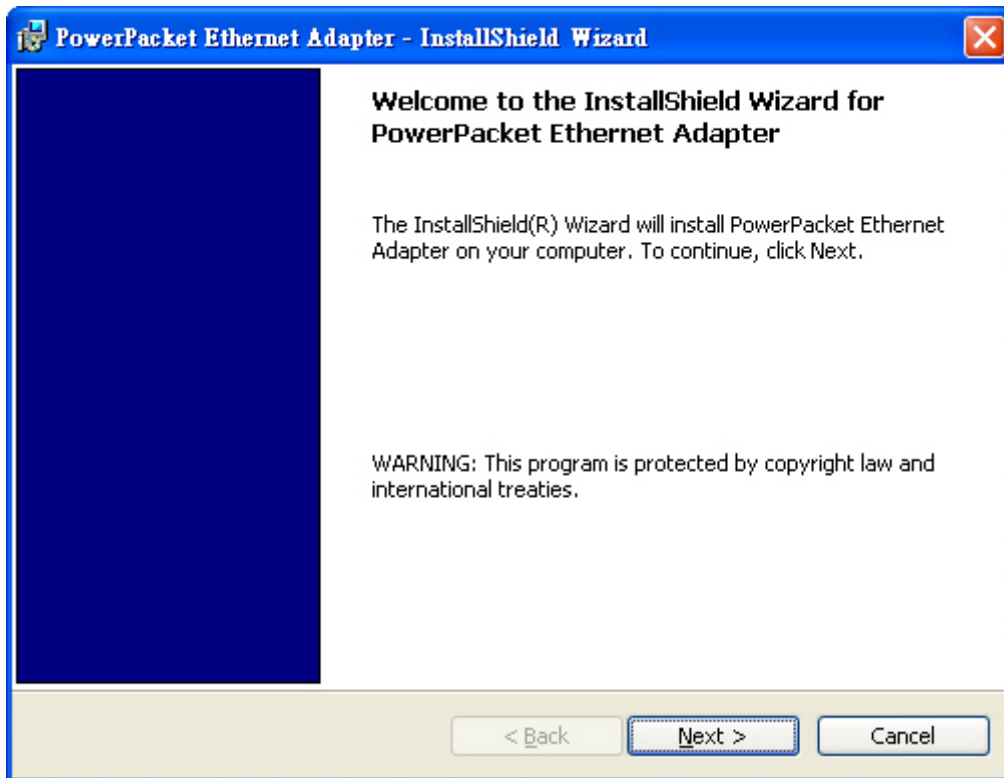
PowerPacket Ethernet Adapter - InstallShield Wizard

Welcome to the InstallShield Wizard for PowerPacket Ethernet Adapter

The InstallShield(R) Wizard will install PowerPacket Ethernet Adapter on your computer. To continue, click Next.

WARNING: This program is protected by copyright law and international treaties.

< Back
Next >
Cancel